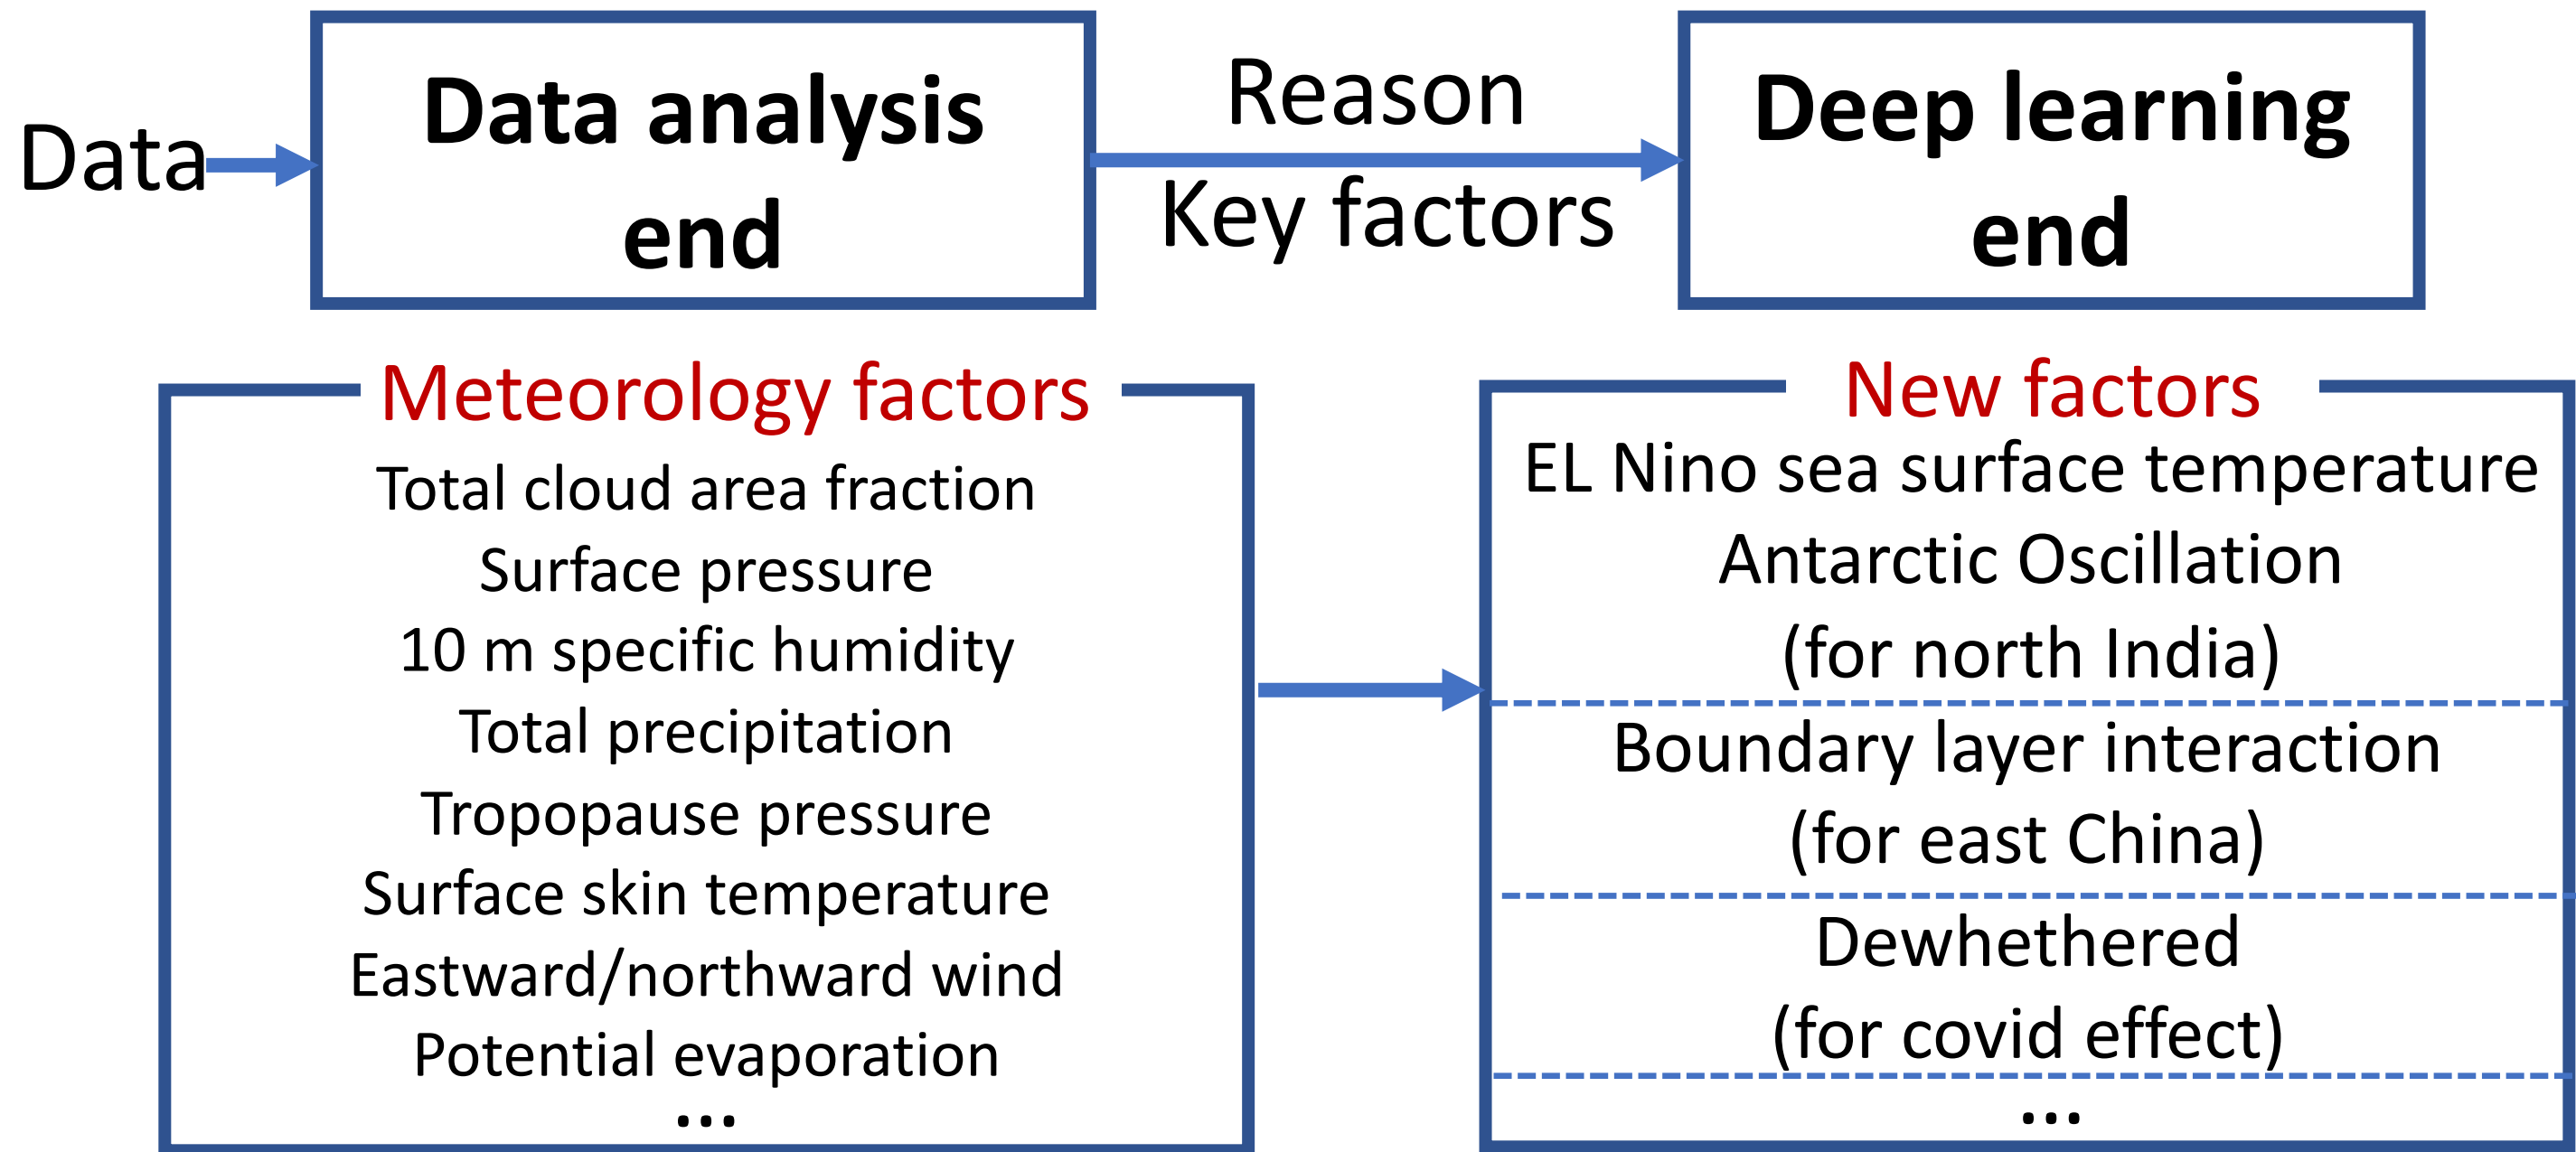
Data

Data analysis end

Reason

Key factors

Deep learning end

Meteorology factors

Total cloud area fraction
Surface pressure
10 m specific humidity
Total precipitation
Tropopause pressure
Surface skin temperature
Eastward/northward wind
Potential evaporation
...

New factors

EL Nino sea surface temperature
Antarctic Oscillation
(for north India)

Boundary layer interaction
(for east China)

Dewhethered
(for covid effect)

...